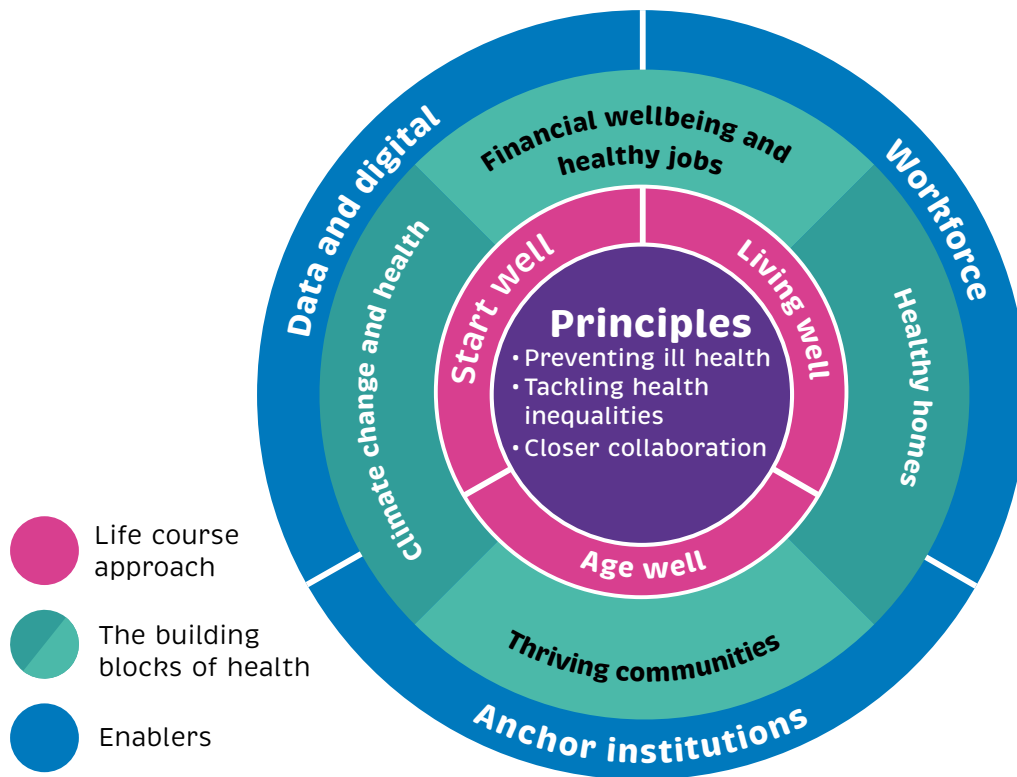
Principles
• Preventing ill health
• Tackling health inequalities
• Closer collaboration

Start well

Living well

Age well

Financial wellbeing and healthy jobs

Healthy homes

Thriving communities

Climate change and health

Data and digital

Workforce

Anchor institutions

Life course approach

The building blocks of health

Enablers